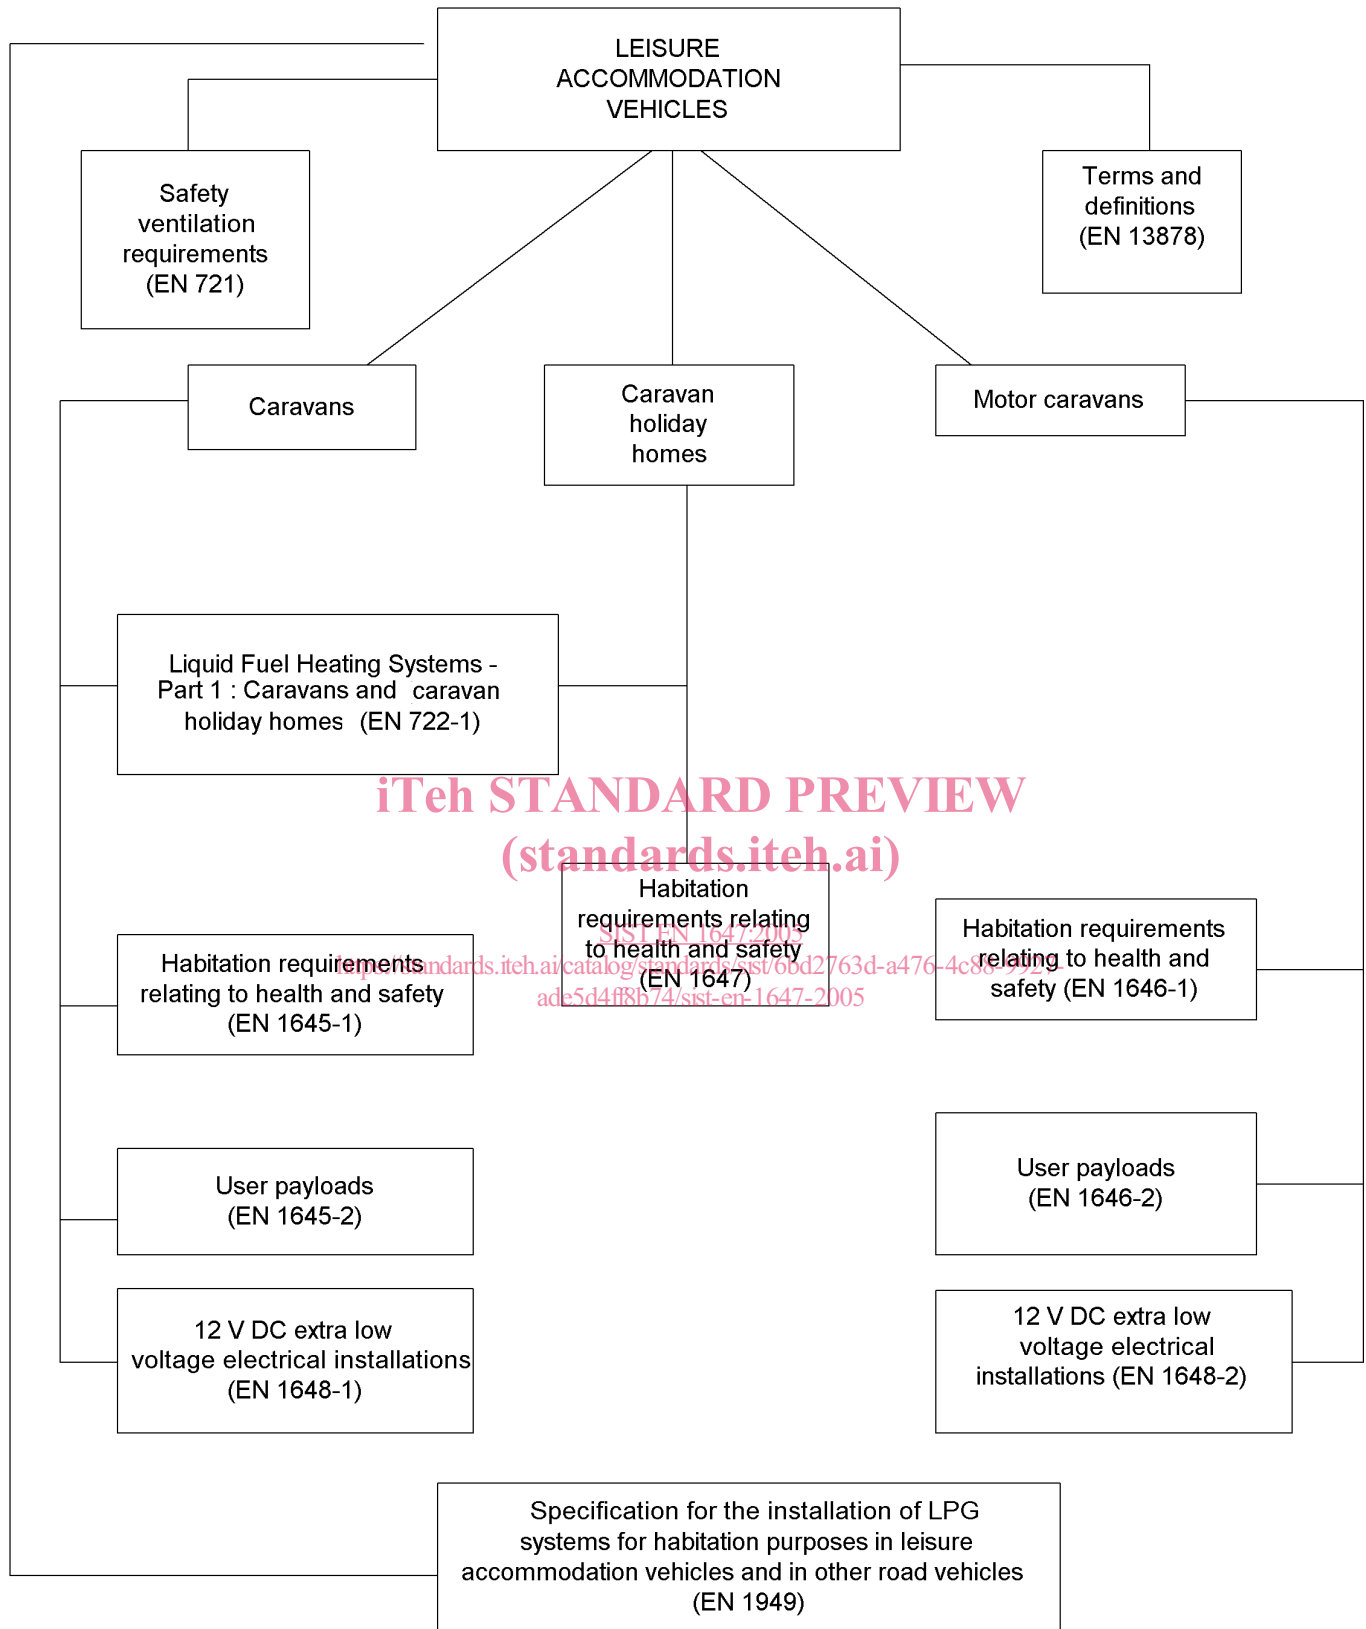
LEISURE ACCOMMODATION VEHICLES

Safety ventilation requirements (EN 721)

Terms and definitions (EN 13878)

Caravans

Caravan holiday homes

Motor caravans

Liquid Fuel Heating Systems - Part 1 : Caravans and caravan holiday homes (EN 722-1)

iTeh STANDARD PREVIEW
(standards.iteh.ai)

Habitation requirements relating to health and safety (EN 1647)

SIST EN 1647:2005
https://standards.iteh.ai/catalog/standards/sist/66d2763d-a476-4c88-9923-ade5d4ff8b74/sist-en-1647-2005

Habitation requirements relating to health and safety (EN 1645-1)

Habitation requirements relating to health and safety (EN 1646-1)

User payloads (EN 1645-2)

User payloads (EN 1646-2)

12 V DC extra low voltage electrical installations (EN 1648-1)

12 V DC extra low voltage electrical installations (EN 1648-2)

Specification for the installation of LPG systems for habitation purposes in leisure accommodation vehicles and in other road vehicles (EN 1949)